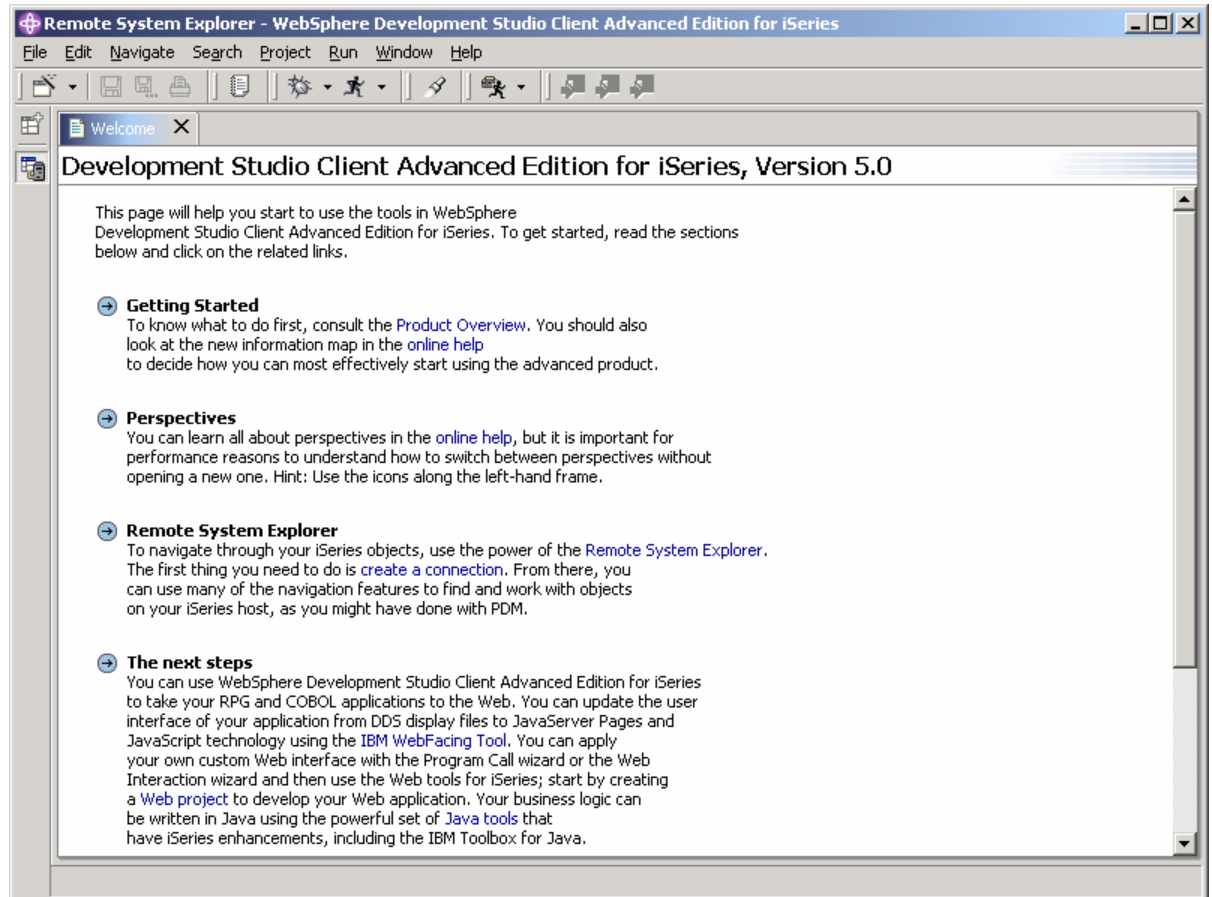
Remote System Explorer - WebSphere Development Studio Client Advanced Edition for iSeries

File Edit Navigate Search Project Run Window Help

Welcome

Development Studio Client Advanced Edition for iSeries, Version 5.0

This page will help you start to use the tools in WebSphere Development Studio Client Advanced Edition for iSeries. To get started, read the sections below and click on the related links.

Getting Started
To know what to do first, consult the Product Overview. You should also look at the new information map in the online help to decide how you can most effectively start using the advanced product.

Perspectives
You can learn all about perspectives in the online help, but it is important for performance reasons to understand how to switch between perspectives without opening a new one. Hint: Use the icons along the left-hand frame.

Remote System Explorer
To navigate through your iSeries objects, use the power of the Remote System Explorer. The first thing you need to do is create a connection. From there, you can use many of the navigation features to find and work with objects on your iSeries host, as you might have done with PDM.

The next steps
You can use WebSphere Development Studio Client Advanced Edition for iSeries to take your RPG and COBOL applications to the Web. You can update the user interface of your application from DDS display files to JavaServer Pages and JavaScript technology using the IBM WebFacing Tool. You can apply your own custom Web interface with the Program Call wizard or the Web Interaction wizard and then use the Web tools for iSeries; start by creating a Web project to develop your Web application. Your business logic can be written in Java using the powerful set of Java tools that have iSeries enhancements, including the IBM Toolbox for Java.